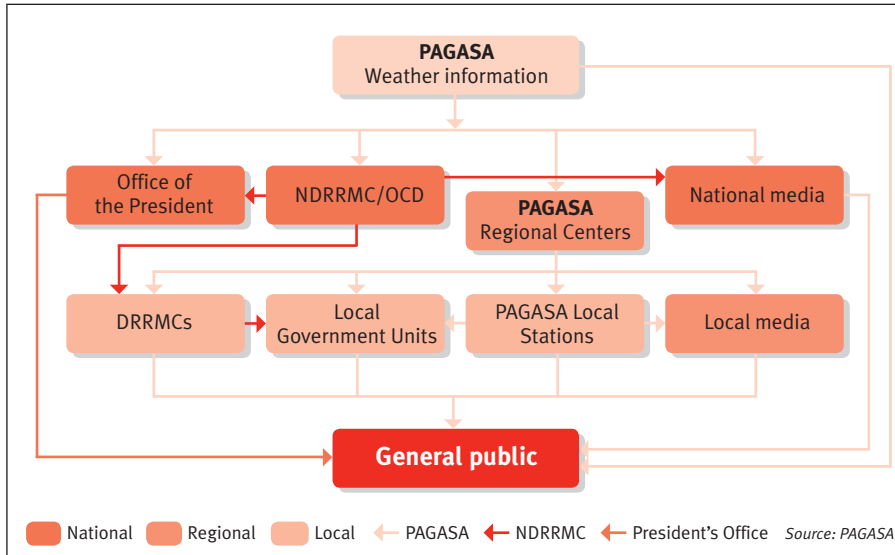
PAGASA
Weather information

Office of the President

NDRRMC/OCD

PAGASA
Regional Centers

National media

DRRMCs

Local Government Units

PAGASA Local Stations

Local media

General public

National Regional Local PAGASA NDRRMC President's Office Source: PAGASA